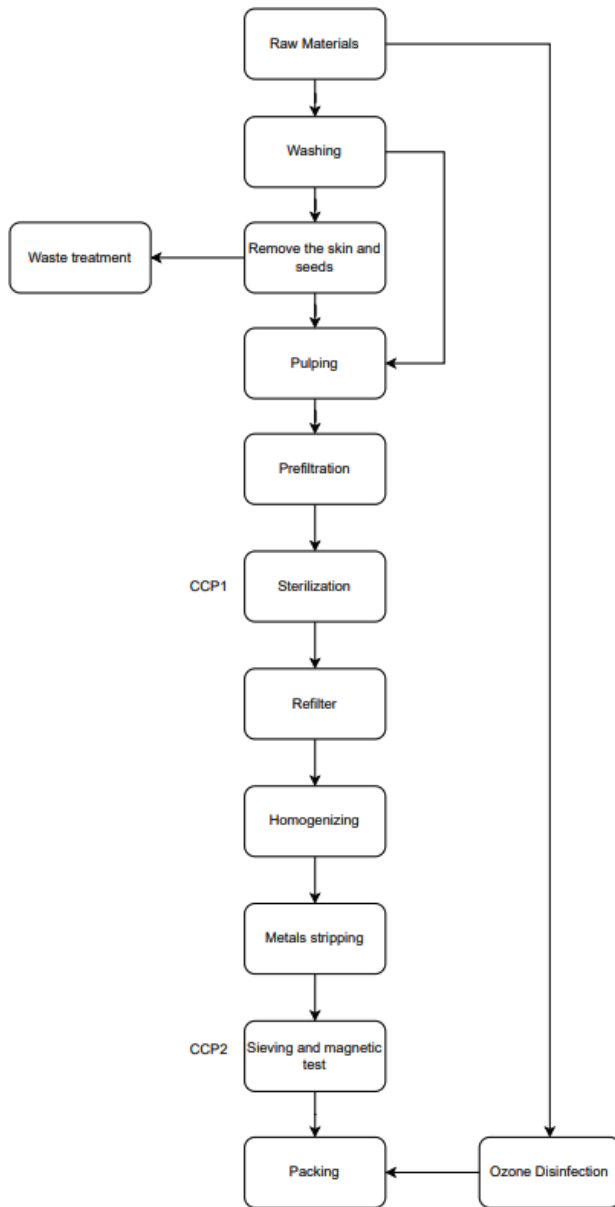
Raw Materials

Washing

Waste treatment

Remove the skin and seeds

Pulping

Prefiltration

CCP1

Sterilization

Refilter

Homogenizing

Metals stripping

CCP2

Sieving and magnetic test

Packing

Ozone Disinfection